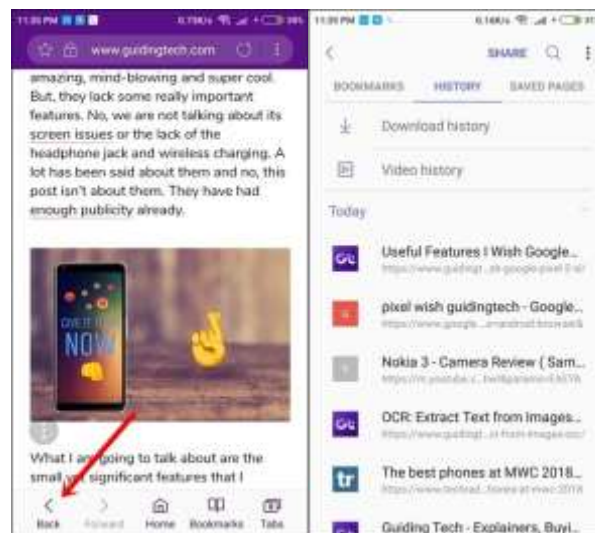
11:39 PM

www.guidingtech.com

amazing, mind-blowing and super cool. But, they lack some really important features. No, we are not talking about its screen issues or the lack of the headphone jack and wireless charging. A lot has been said about them and no, this post isn't about them. They have had enough publicity already.

OVER IT
NOW

What I am going to talk about are the small yet significant features that I

Back Forward Home Bookmarks Tabs

11:39 PM

SHARE

BOOKMARKS HISTORY SAVED PAGES

Download history

Video history

Today

GT
Useful Features I Wish Google...
https://www.guidingt...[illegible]

pixel wish guidingtech - Google...
https://www.google...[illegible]

Nokia 3 - Camera Review ( Sam...
https://m.youtube.c...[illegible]

GT
OCR: Extract Text from Images...
https://www.guidingt...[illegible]

tr
The best phones at MWC 2018...
https://www.techrad...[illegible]

Guiding Tech - Explainers, Buyi...